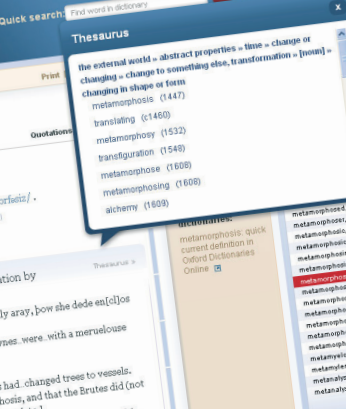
Quick search: Find word in dictionary

Print

Quotations

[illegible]fəsɪz/ .

ation by

Thesaurus

ly aray, þow she dede en[cl]os

ynes..were..with a merueulouse

had..changed trees to vessels.
hosis, and that the Brutes did (not

Thesaurus

the external world » abstract properties » time » change or changing » change to something else, transformation » [noun] » changing in shape or form

metamorphosis (1447)

translating (c1460)

metamorphosy (1532)

transfiguration (1548)

metamorphose (1608)

metamorphosing (1608)

alchemy (1609)

dictionaries.

metamorphosis: quick current definition in Oxford Dictionaries Online

metamorphosed
metamorphoser
metamorphosi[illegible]
metamorphosi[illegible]
metamorphosi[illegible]
metamorphosi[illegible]
metamorphos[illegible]
metamorphos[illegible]
metamorphou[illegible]
metamorphy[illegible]
metamorphy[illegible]
metamorphy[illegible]
metamyl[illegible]
metanalys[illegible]
metanalys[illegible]
metanalo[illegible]